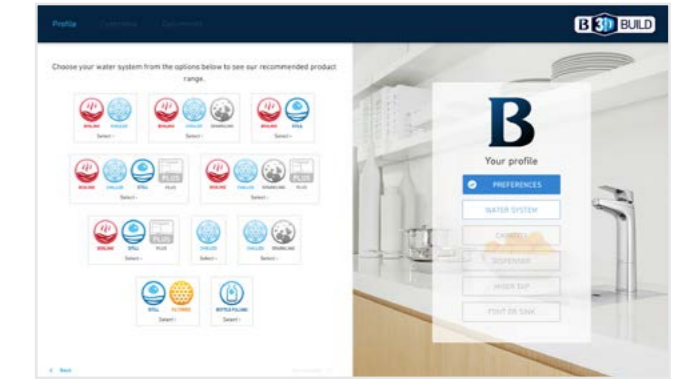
Profile Customise Documents

B 3D BUILD

Choose your water system from the options below to see our recommended product range.

BOILING CHILLED
Select

BOILING CHILLED SPARKLING
Select

BOILING STILL
Select

BOILING CHILLED STILL PLUS
Select

BOILING CHILLED SPARKLING PLUS
Select

BOILING STILL PLUS
Select

CHILLED
Select

CHILLED SPARKLING
Select

STILL FILTERED
Select

BOTTLE FILLING
Select

< Back

B

Your profile

PREFERENCES

WATER SYSTEM

CAPACITY

DISPENSER

WATER DISP

FONT OR SINK